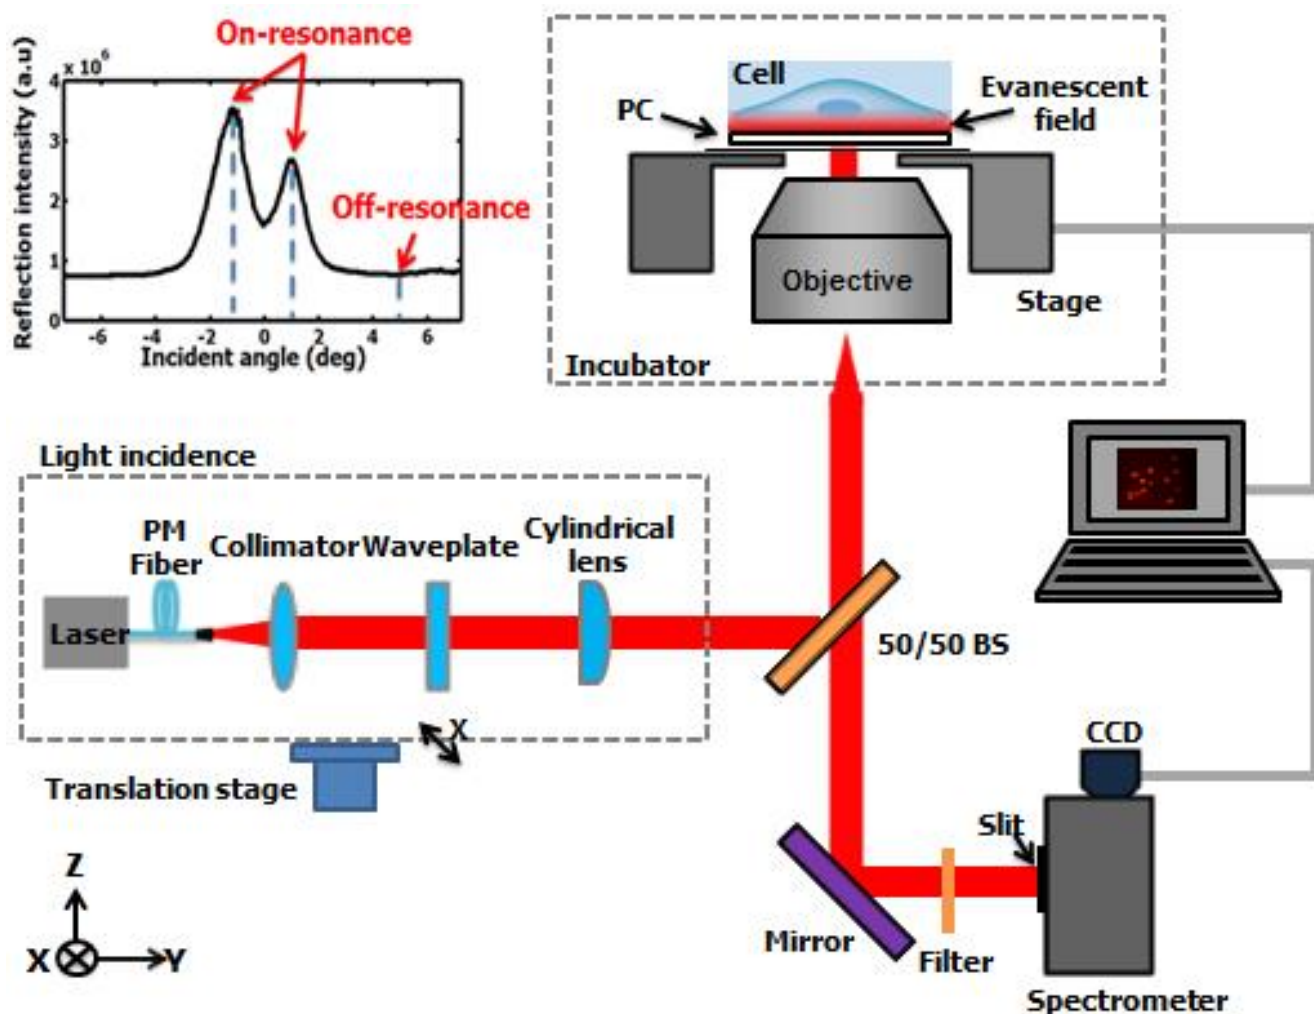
On-resonance

Reflection intensity (a.u)

$\times 10^6$

4
3
2
1
0

Off-resonance

-6 -4 -2 0 2 4 6

Incident angle (deg)

Cell

PC

Evanescent field

Objective

Stage

Incubator

Light incidence

PM Fiber

Collimator

Waveplate

Cylindrical lens

Laser

50/50 BS

X

Translation stage

CCD

Slit

Z

X

Y

Mirror

Filter

Spectrometer